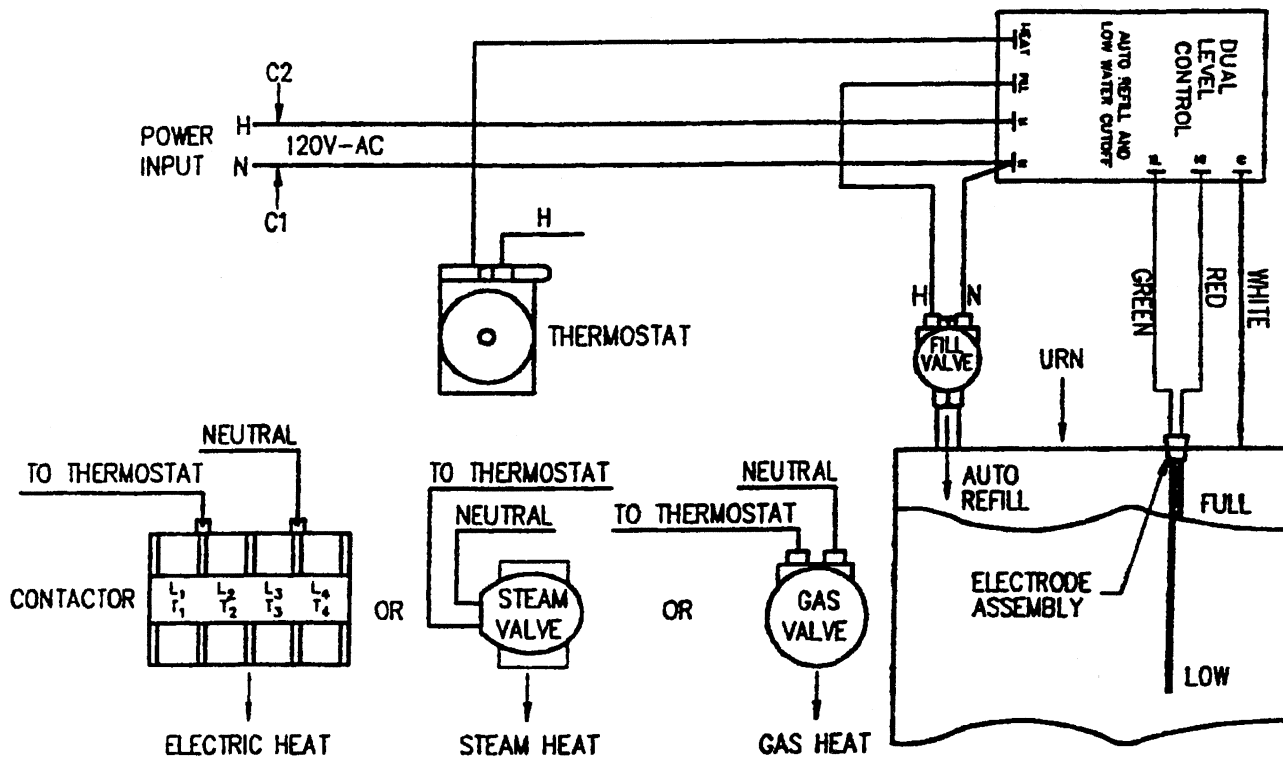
DUAL LEVEL CONTROL

AUTO REFILL AND LOW WATER CUTOFF

HEAT

FILL

H

N

L

H

E

C2

POWER INPUT

H

N

120V-AC

C1

H

THERMOSTAT

H

N

FILL VALVE

GREEN

RED

WHITE

URN

NEUTRAL

TO THERMOSTAT

CONTACTOR

$L_1$ $T_1$

$L_2$ $T_2$

$L_3$ $T_3$

$L_4$ $T_4$

OR

TO THERMOSTAT

NEUTRAL

STEAM VALVE

OR

NEUTRAL

TO THERMOSTAT

GAS VALVE

AUTO REFILL

FULL

ELECTRODE ASSEMBLY

LOW

ELECTRIC HEAT

STEAM HEAT

GAS HEAT